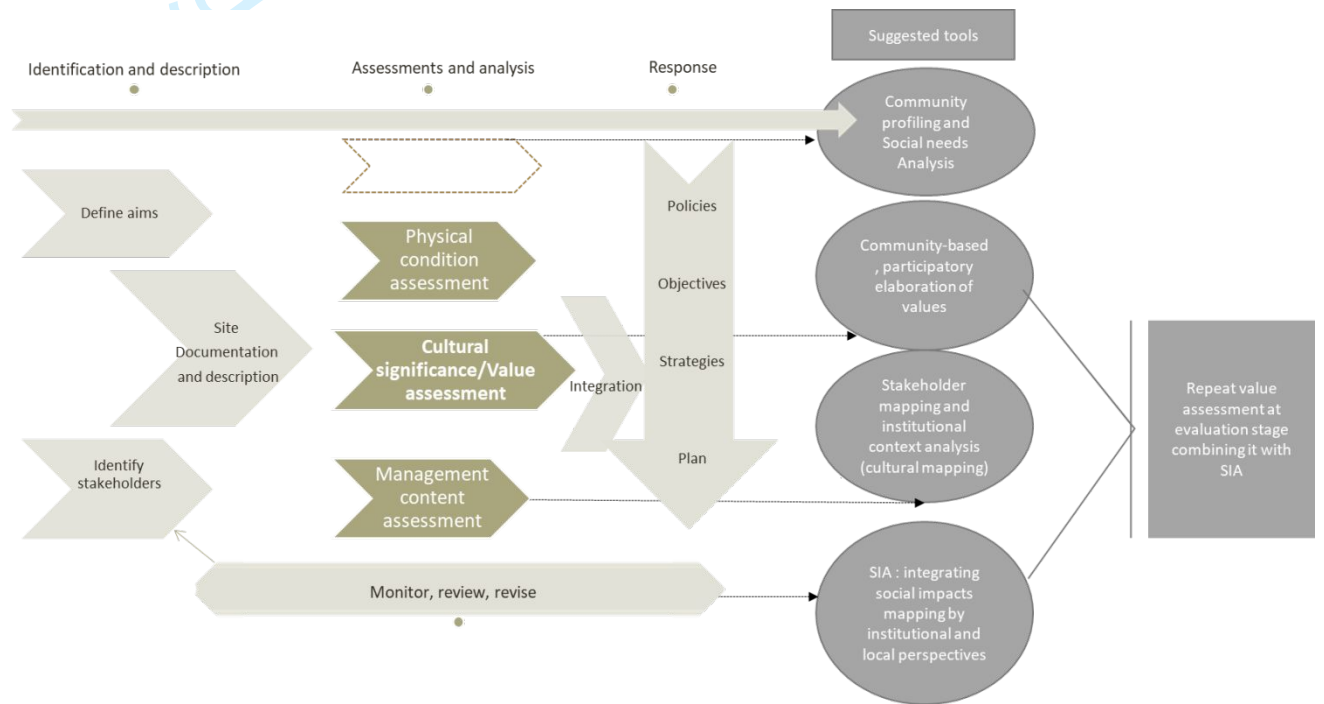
Suggested tools

Identification and description

Assessments and analysis

Response

Community profiling and Social needs Analysis

Define aims

Policies

Physical condition assessment

Objectives

Community-based , participatory elaboration of values

Site Documentation and description

Cultural significance/Value assessment

Integration

Strategies

Stakeholder mapping and institutional context analysis (cultural mapping)

Repeat value assessment at evaluation stage combining it with SIA

Identify stakeholders

Management content assessment

Plan

Monitor, review, revise

SIA : integrating social impacts mapping by institutional and local perspectives